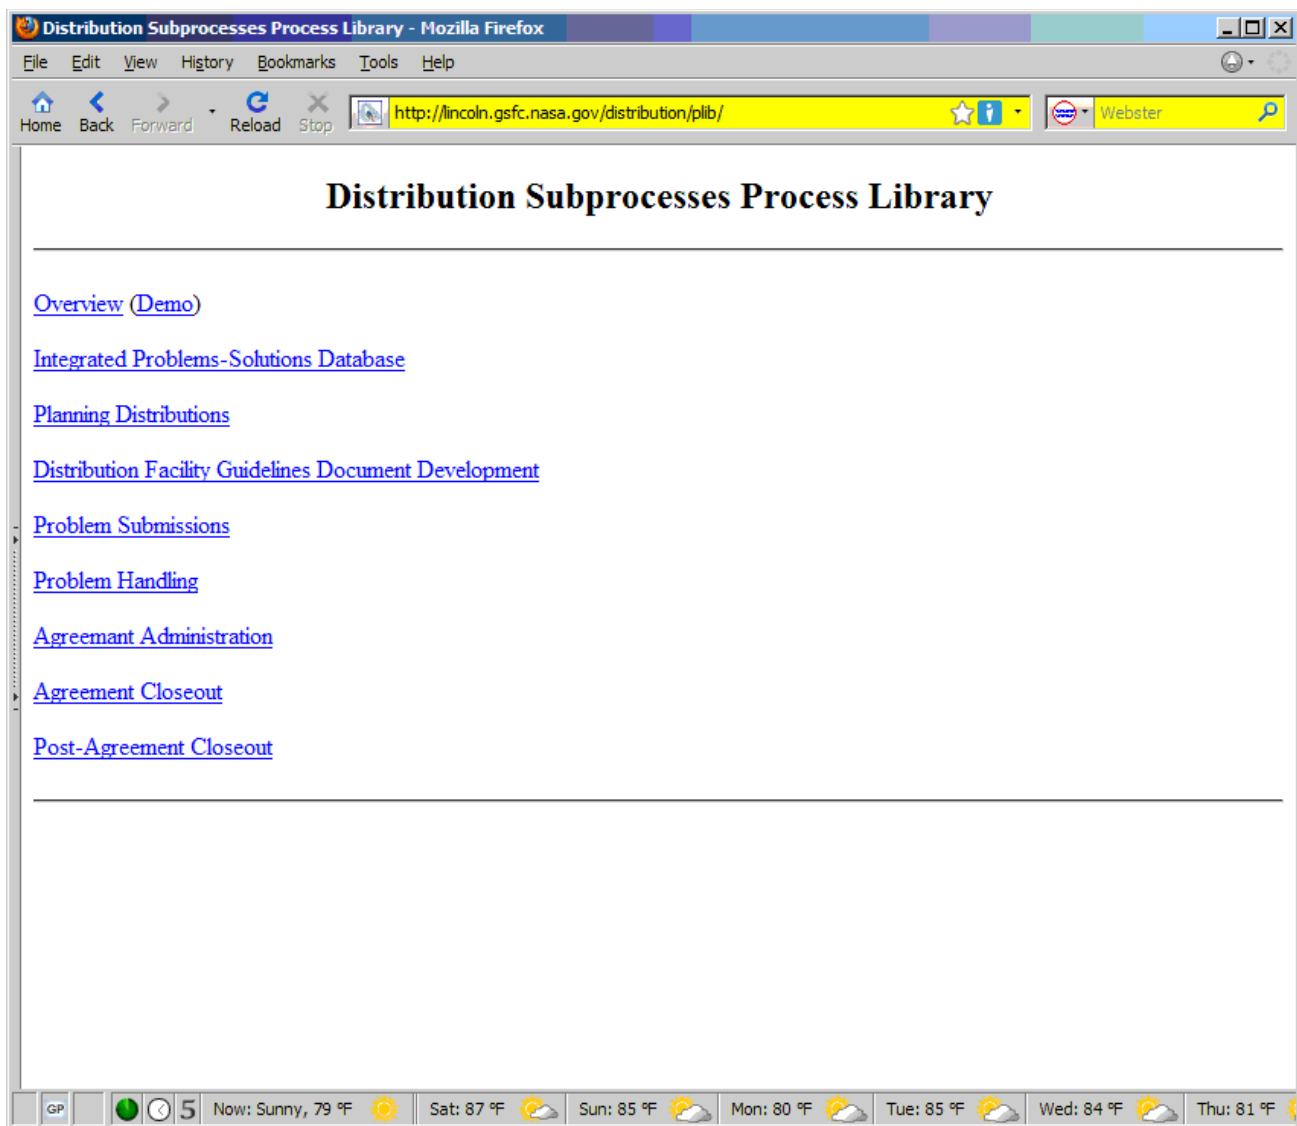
Distribution Subprocesses Process Library - Mozilla Firefox

File Edit View History Bookmarks Tools Help

Home Back Forward Reload Stop http://lincoln.gsfc.nasa.gov/distribution/plib/ Webster

Distribution Subprocesses Process Library

Overview (Demo)

Integrated Problems-Solutions Database

Planning Distributions

Distribution Facility Guidelines Document Development

Problem Submissions

Problem Handling

Agreemant Administration

Agreement Closeout

Post-Agreement Closeout

GP 5 Now: Sunny, 79 °F Sat: 87 °F Sun: 85 °F Mon: 80 °F Tue: 85 °F Wed: 84 °F Thu: 81 °F